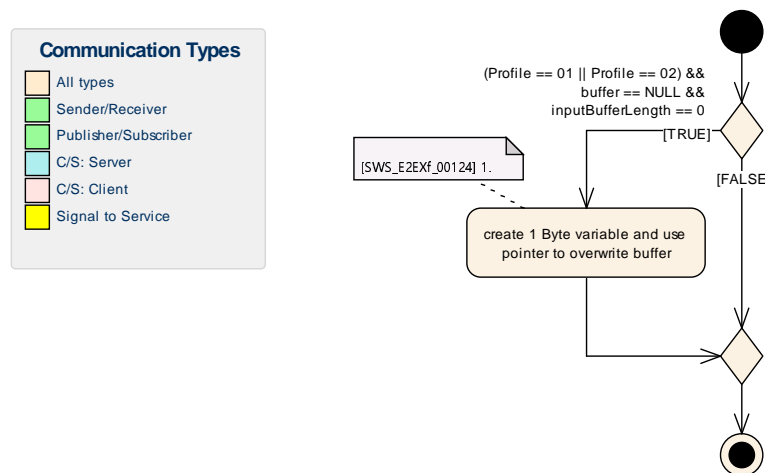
Communication Types

All types

Sender/Receiver

Publisher/Subscriber

C/S: Server

C/S: Client

Signal to Service

(Profile == 01 || Profile == 02) && buffer == NULL && inputBufferLength == 0

[TRUE]

[FALSE

[SWS_E2EXf_00124] 1.

create 1 Byte variable and use pointer to overwrite buffer